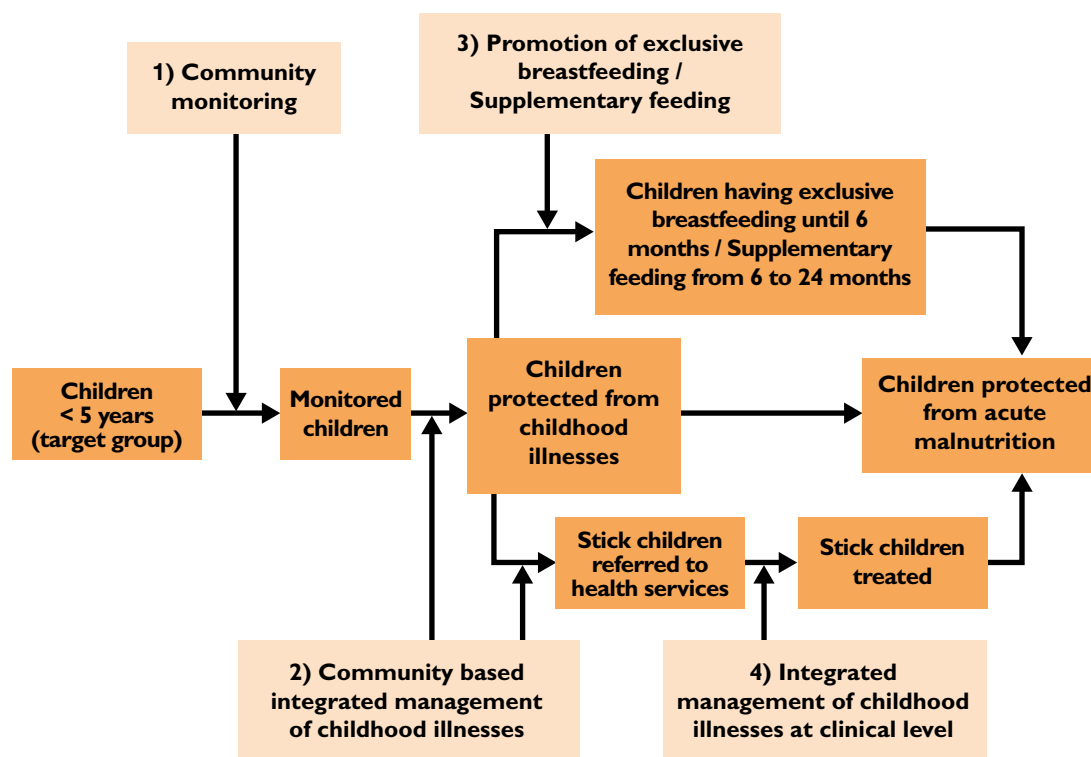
1) Community monitoring

3) Promotion of exclusive breastfeeding / Supplementary feeding

Children having exclusive breastfeeding until 6 months / Supplementary feeding from 6 to 24 months

Children < 5 years (target group)

Monitored children

Children protected from childhood illnesses

Children protected from acute malnutrition

Stick children referred to health services

Stick children treated

2) Community based integrated management of childhood illnesses

4) Integrated management of childhood illnesses at clinical level